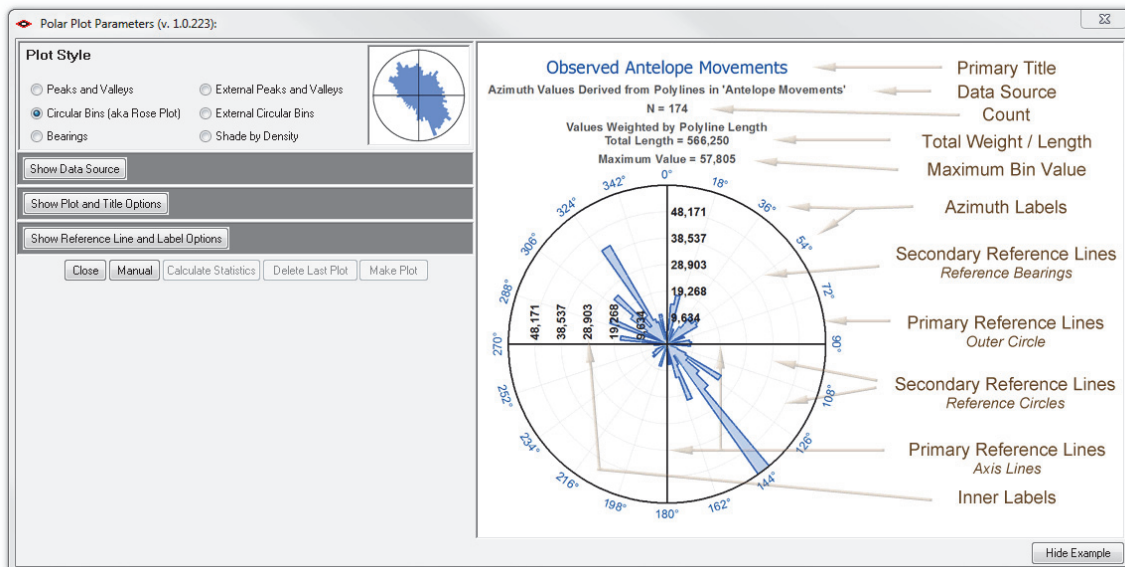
Polar Plot Parameters (v. 1.0.223):

Plot Style

Peaks and Valleys
External Peaks and Valleys
Circular Bins (aka Rose Plot)
External Circular Bins
Bearings
Shade by Density

Show Data Source

Show Plot and Title Options

Show Reference Line and Label Options

Close
Manual
Calculate Statistics
Delete Last Plot
Make Plot

Observed Antelope Movements
Azimuth Values Derived from Polylines in 'Antelope Movements'
N = 174
Values Weighted by Polyline Length
Total Length = 566,250
Maximum Value = 57,805

0°
18°
36°
54°
72°
90°
108°
126°
144°
162°
180°
198°
216°
234°
252°
270°
288°
306°
324°
342°

48,171
38,537
28,903
19,268
9,634

48,171
38,537
28,903
19,268
9,634

Primary Title
Data Source
Count
Total Weight / Length
Maximum Bin Value
Azimuth Labels
Secondary Reference Lines
Reference Bearings
Primary Reference Lines
Outer Circle
Secondary Reference Lines
Reference Circles
Primary Reference Lines
Axis Lines
Inner Labels

Hide Example